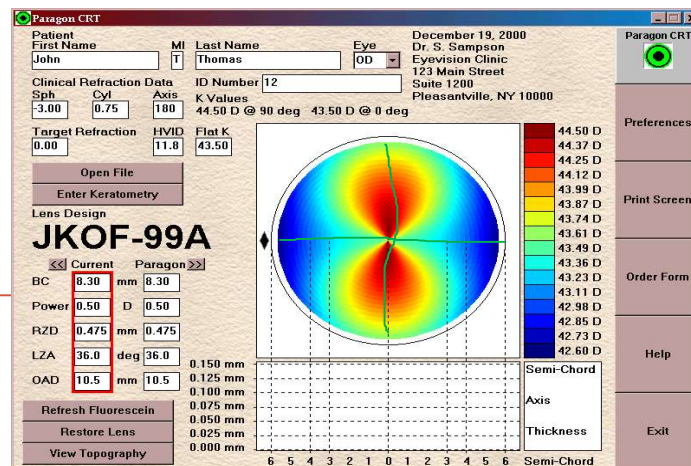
Paragon CRT

Patient
First Name
John
MI
T
Last Name
Thomas
Eye
OD

December 19, 2000
Dr. S. Sampson
Eyevision Clinic
123 Main Street
Suite 1200
Pleasantville, NY 10000

Paragon CRT

Clinical Refraction Data
Sph
-3.00
Cyl
0.75
Axis
180
ID Number
12
K Values
44.50 D @ 90 deg 43.50 D @ 0 deg

Target Refraction
0.00
HVID
11.8
Flat K
43.50

Open File
Enter Keratometry
Lens Design
JKOF-99A

<< Current Paragon >>
BC 8.30 mm 8.30
Power 0.50 D 0.50
RZD 0.475 mm 0.475
LZA 36.0 deg 36.0
OAD 10.5 mm 10.5

Refresh Fluorescein
Restore Lens
View Topography

44.50 D
44.37 D
44.25 D
44.12 D
43.99 D
43.87 D
43.74 D
43.61 D
43.49 D
43.36 D
43.23 D
43.11 D
42.98 D
42.85 D
42.73 D
42.60 D

0.150 mm
0.125 mm
0.100 mm
0.075 mm
0.050 mm
0.025 mm
0.000 mm
6 5 4 3 2 1 0 1 2 3 4 5 6

Semi-Chord
Axis
Thickness
Semi-Chord

Preferences
Print Screen
Order Form
Help
Exit